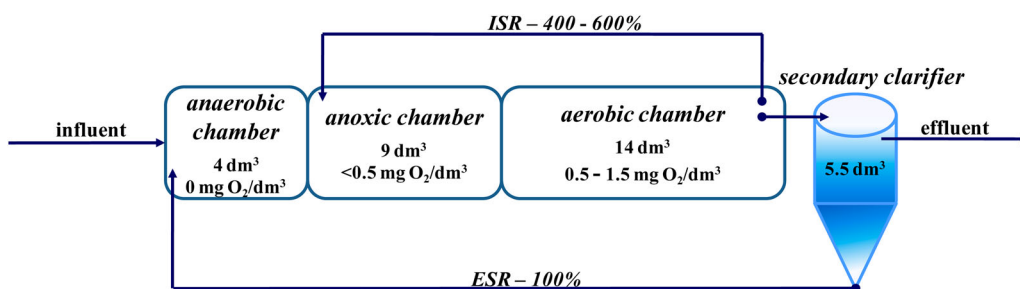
ISR – 400 - 600%

secondary clarifier

influent

anaerobic chamber
4 dm$^3$
0 mg $O_2$/dm$^3$

anoxic chamber
9 dm$^3$
<0.5 mg $O_2$/dm$^3$

aerobic chamber
14 dm$^3$
0.5 - 1.5 mg $O_2$/dm$^3$

effluent

5.5 dm$^3$

ESR – 100%